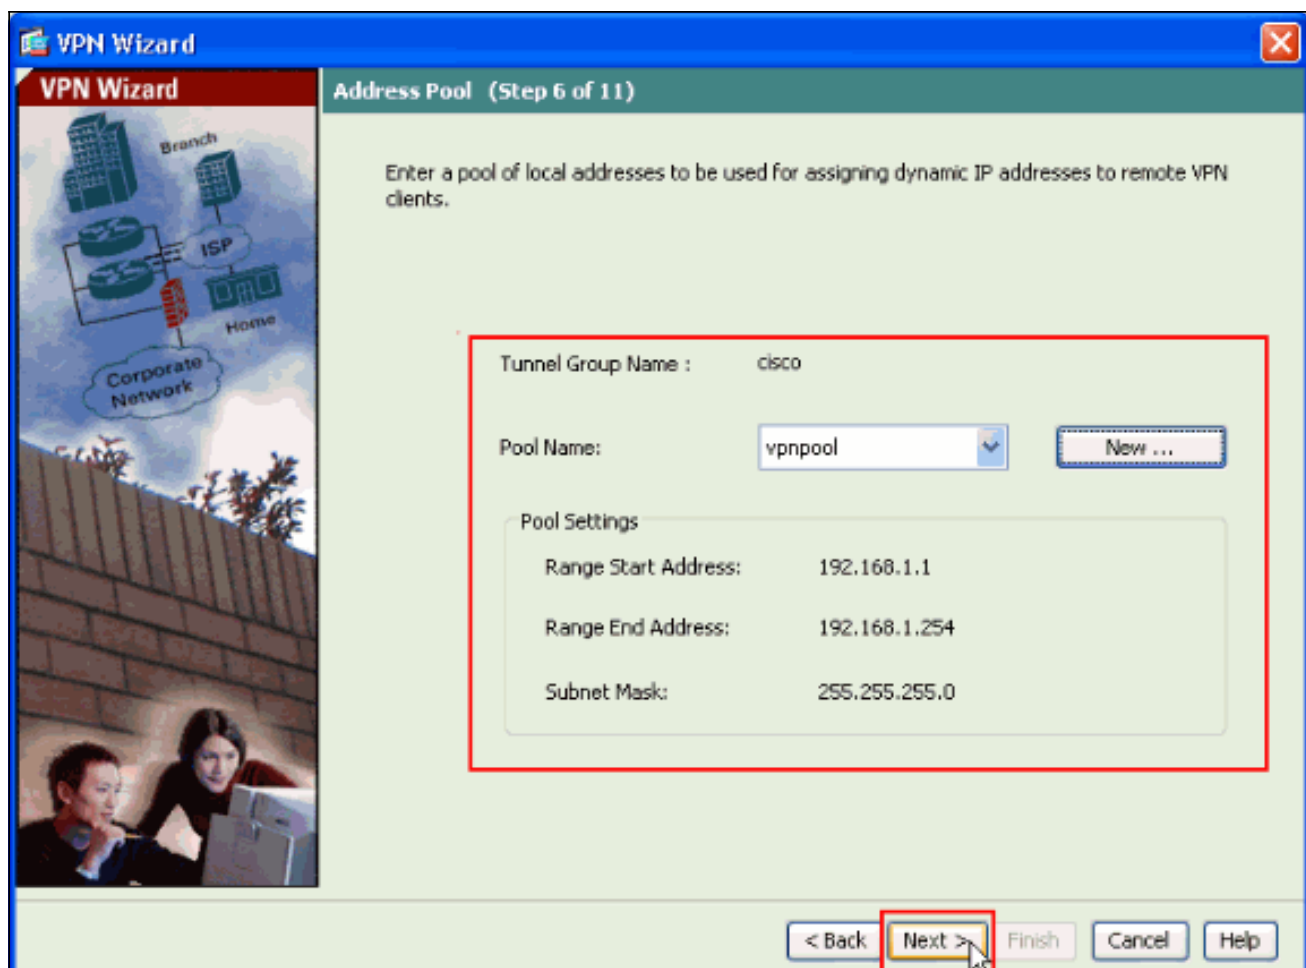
VPN Wizard

VPN Wizard

Branch

ISP

Home

Corporate Network

Address Pool (Step 6 of 11)

Enter a pool of local addresses to be used for assigning dynamic IP addresses to remote VPN clients.

Tunnel Group Name : cisco

Pool Name: vpnpool

New ...

Pool Settings

Range Start Address: 192.168.1.1

Range End Address: 192.168.1.254

Subnet Mask: 255.255.255.0

< Back

Next >

Finish

Cancel

Help